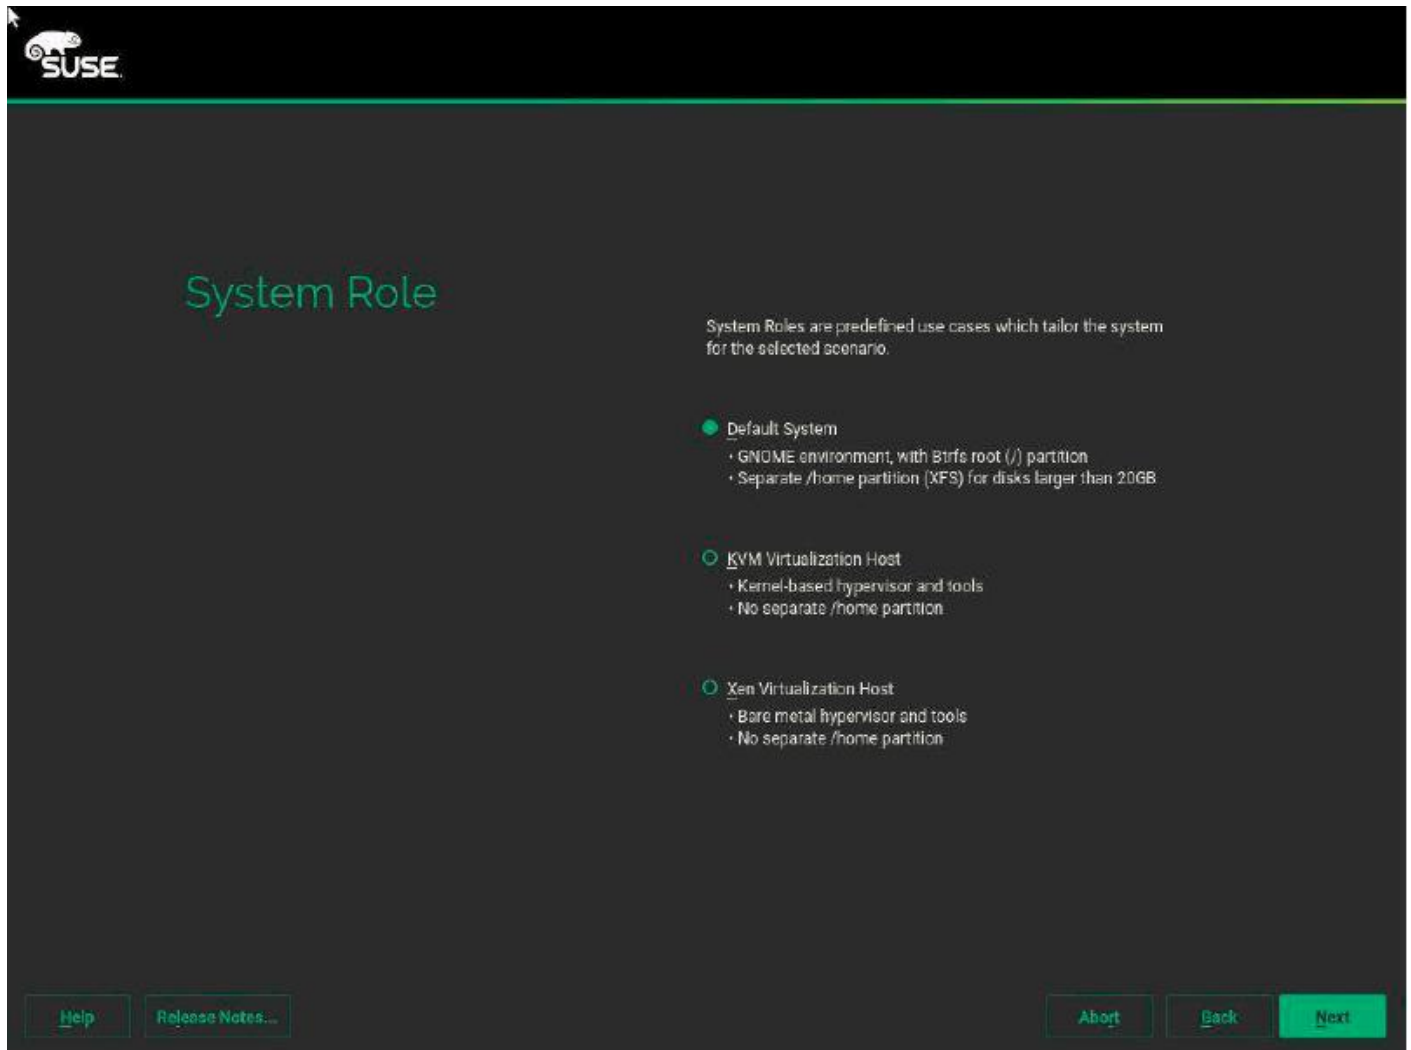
SUSE

System Role

System Roles are predefined use cases which tailor the system for the selected scenario.

Default System
· GNOME environment, with Btrfs root (/) partition
· Separate /home partition (XFS) for disks larger than 20GB

KVM Virtualization Host
· Kernel-based hypervisor and tools
· No separate /home partition

Xen Virtualization Host
· Bare metal hypervisor and tools
· No separate /home partition

Help | Release Notes... | Abort | Back | Next